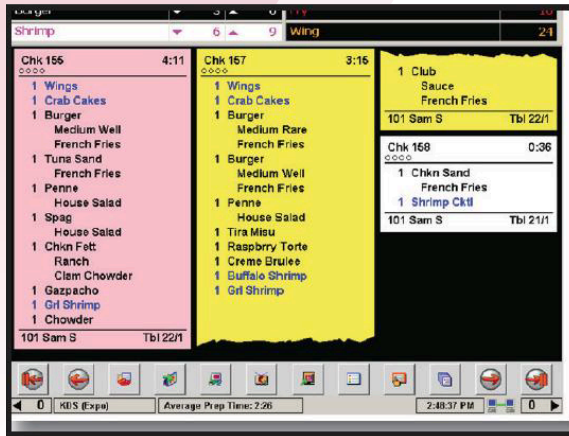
Burger 3 0 Fry 10
Shrimp 6 9 Wing 24

Chk 155 4:11
oooo
1 Wings
1 Crab Cakes
1 Burger
Medium Well
French Fries
1 Tuna Sand
French Fries
1 Penne
House Salad
1 Spag
House Salad
1 Chkn Fett
Ranch
Clam Chowder
1 Gazpacho
1 Grl Shrimp
1 Chowder
101 Sam S Tbl 22/1

Chk 157 3:16
oooo
1 Wings
1 Crab Cakes
1 Burger
Medium Rare
French Fries
1 Burger
Medium Well
French Fries
1 Penne
House Salad
1 Tira Misu
1 Raspbrry Torte
1 Creme Brulee
1 Buffalo Shrimp
1 Grl Shrimp

1 Club
Sauce
French Fries
101 Sam S Tbl 22/1

Chk 158 0:36
oooo
1 Chkn Sand
French Fries
1 Shrimp Cktl
101 Sam S Tbl 21/1

0 KDS (Expo) Average Prep Time: 2:26 2:48:37 PM 0